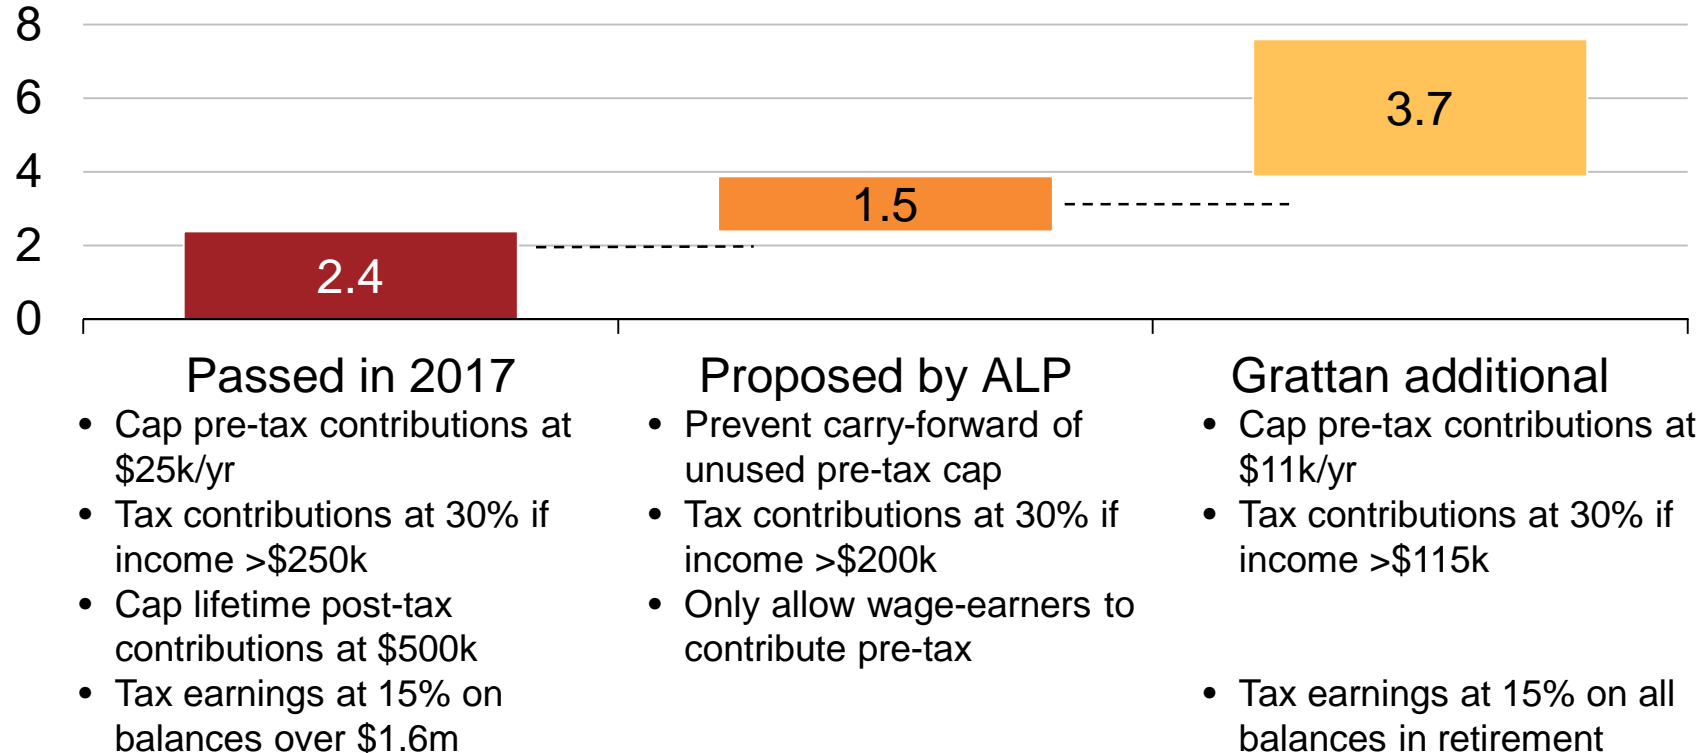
8
6
4
2
0

2.4
1.5
3.7

Passed in 2017
- Cap pre-tax contributions at \$25k/yr
- Tax contributions at 30% if income >\$250k
- Cap lifetime post-tax contributions at \$500k
- Tax earnings at 15% on balances over \$1.6m

Proposed by ALP
- Prevent carry-forward of unused pre-tax cap
- Tax contributions at 30% if income >\$200k
- Only allow wage-earners to contribute pre-tax

Grattan additional
- Cap pre-tax contributions at \$11k/yr
- Tax contributions at 30% if income >\$115k
- Tax earnings at 15% on all balances in retirement